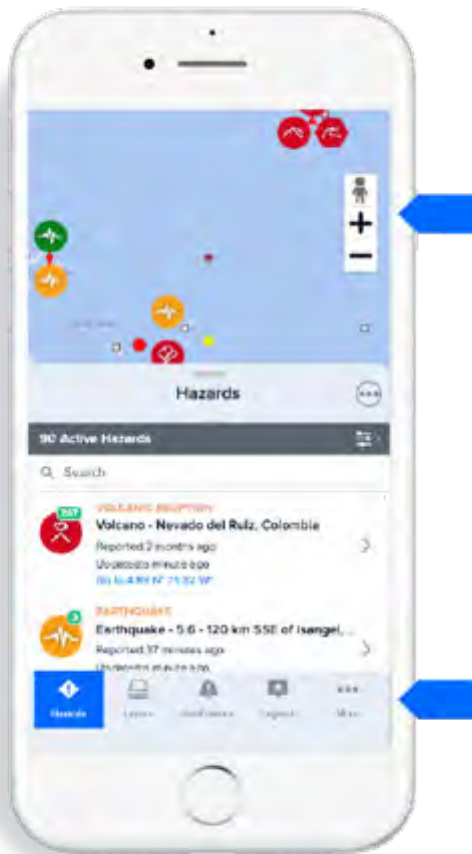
+

−

Hazards

90 Active Hazards

Search

357
VOLCANIC ERUPTION
Volcano - Nevado del Ruiz, Colombia
Reported 2 months ago
Updated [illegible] minutes ago
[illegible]

3
EARTHQUAKE
Earthquake - 5.6 - 120 km SSE of Isangel, ...
Reported 37 minutes ago
Updated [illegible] minutes ago

Hazards
Layers
Notifications
Legend
More